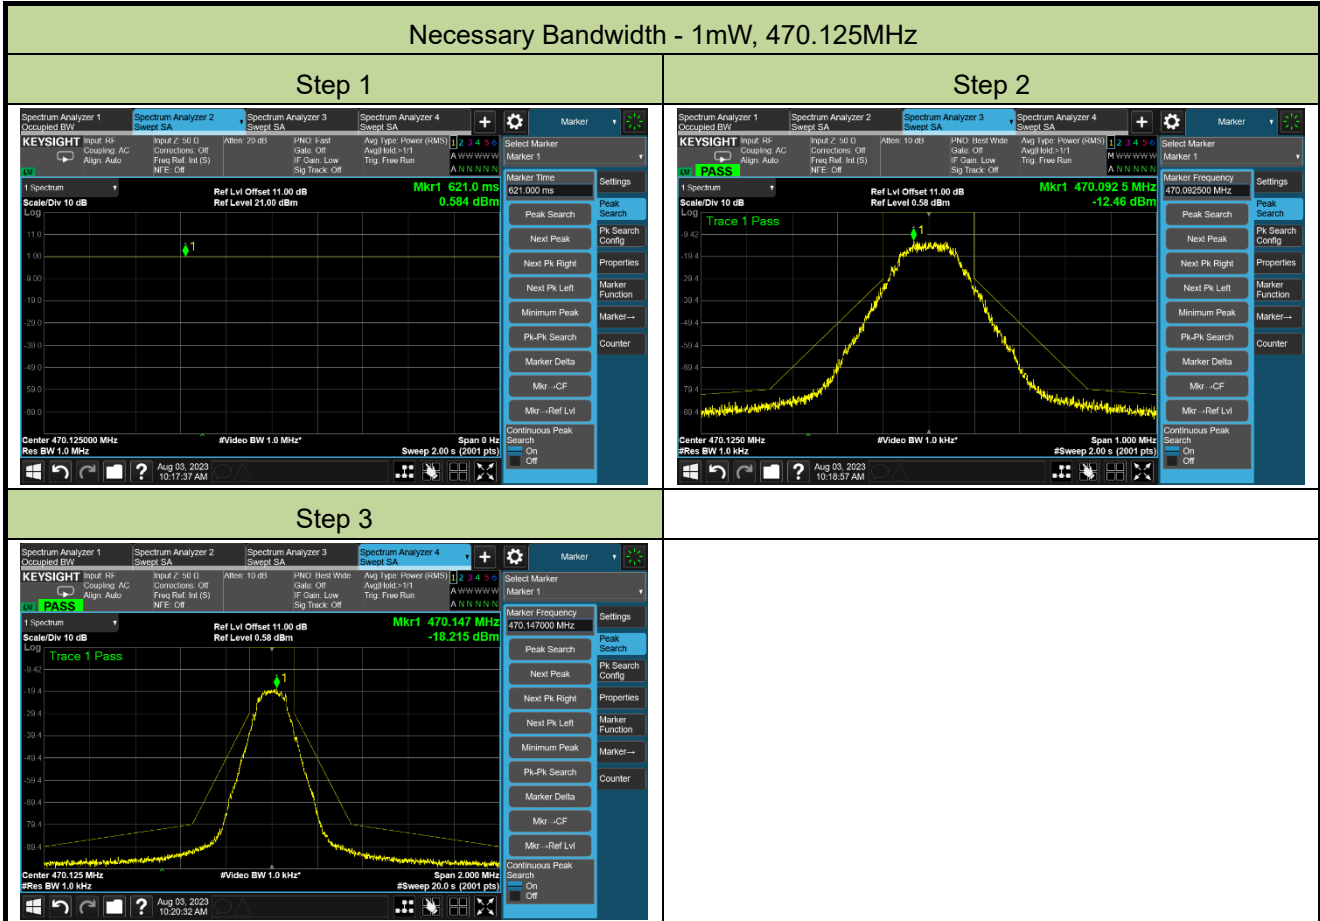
Necessary Bandwidth - 1mW, 470.125MHz

| Step 1 | Step 2 |
|---|---|
| Spectrum Analyzer 1 Occupied BW / Spectrum Analyzer 2 Swept SA / Spectrum Analyzer 3 Swept SA / Spectrum Analyzer 4 Swept SA / Marker<br>KEYSIGHT Input: RF Coupling: AC Align: Auto / Input Z: 50 Ω Corrections: Off Freq Ref: Int (S) NFE: Off / Atten: 20 dB / PNO: Fast Gate: Off IF Gain: Low Sig Track: Off / Avg Type: Power (RMS) Avg\|Hold:>1/1 Trig: Free Run / 1 2 3 4 5 6 A WWWWW A N N N N N / Select Marker Marker 1<br>1 Spectrum / Scale/Div 10 dB / Log / Ref Lvl Offset 11.00 dB / Ref Level 21.00 dBm / Mkr1 621.0 ms 0.584 dBm<br>11.0, 1.00, -9.00, -19.0, -29.0, -39.0, -49.0, -59.0, -69.0<br>Center 470.125000 MHz / Res BW 1.0 MHz / #Video BW 1.0 MHz* / Span 0 Hz / Sweep 2.00 s (2001 pts)<br>Marker Time 621.000 ms / Settings / Peak Search / Peak Search / Next Peak / Pk Search Config / Next Pk Right / Properties / Next Pk Left / Marker Function / Minimum Peak / Marker→ / Pk-Pk Search / Counter / Marker Delta / Mkr→CF / Mkr→Ref Lvl / Continuous Peak Search On Off<br>Aug 03, 2023 10:17:37 AM | Spectrum Analyzer 1 Occupied BW / Spectrum Analyzer 2 Swept SA / Spectrum Analyzer 3 Swept SA / Spectrum Analyzer 4 Swept SA / Marker<br>KEYSIGHT Input: RF Coupling: AC Align: Auto / Input Z: 50 Ω Corrections: Off Freq Ref: Int (S) NFE: Off / Atten: 10 dB / PNO: Best Wide Gate: Off IF Gain: Low Sig Track: Off / Avg Type: Power (RMS) Avg\|Hold:>1/1 Trig: Free Run / 1 2 3 4 5 6 M WWWWW A N N N N N / Select Marker Marker 1<br>PASS<br>1 Spectrum / Scale/Div 10 dB / Log / Ref Lvl Offset 11.00 dB / Ref Level 0.58 dBm / Mkr1 470.092 5 MHz -12.46 dBm<br>Trace 1 Pass<br>-9.42, -19.4, -29.4, -39.4, -49.4, -59.4, -69.4, -79.4, -89.4<br>Center 470.1250 MHz / #Res BW 1.0 kHz / #Video BW 1.0 kHz* / Span 1.000 MHz / #Sweep 2.00 s (2001 pts)<br>Marker Frequency 470.092500 MHz / Settings / Peak Search / Peak Search / Next Peak / Pk Search Config / Next Pk Right / Properties / Next Pk Left / Marker Function / Minimum Peak / Marker→ / Pk-Pk Search / Counter / Marker Delta / Mkr→CF / Mkr→Ref Lvl / Continuous Peak Search On Off<br>Aug 03, 2023 10:18:57 AM |
| Step 3 | |
| Spectrum Analyzer 1 Occupied BW / Spectrum Analyzer 2 Swept SA / Spectrum Analyzer 3 Swept SA / Spectrum Analyzer 4 Swept SA / Marker<br>KEYSIGHT Input: RF Coupling: AC Align: Auto / Input Z: 50 Ω Corrections: Off Freq Ref: Int (S) NFE: Off / Atten: 10 dB / PNO: Best Wide Gate: Off IF Gain: Low Sig Track: Off / Avg Type: Power (RMS) Avg\|Hold:>1/1 Trig: Free Run / 1 2 3 4 5 6 A WWWWW A N N N N N / Select Marker Marker 1<br>PASS<br>1 Spectrum / Scale/Div 10 dB / Log / Ref Lvl Offset 11.00 dB / Ref Level 0.58 dBm / Mkr1 470.147 MHz -18.215 dBm<br>Trace 1 Pass<br>-9.42, -19.4, -29.4, -39.4, -49.4, -59.4, -69.4, -79.4, -89.4<br>Center 470.125 MHz / #Res BW 1.0 kHz / #Video BW 1.0 kHz* / Span 2.000 MHz / #Sweep 20.0 s (2001 pts)<br>Marker Frequency 470.147000 MHz / Settings / Peak Search / Peak Search / Next Peak / Pk Search Config / Next Pk Right / Properties / Next Pk Left / Marker Function / Minimum Peak / Marker→ / Pk-Pk Search / Counter / Marker Delta / Mkr→CF / Mkr→Ref Lvl / Continuous Peak Search On Off<br>Aug 03, 2023 10:20:32 AM | |